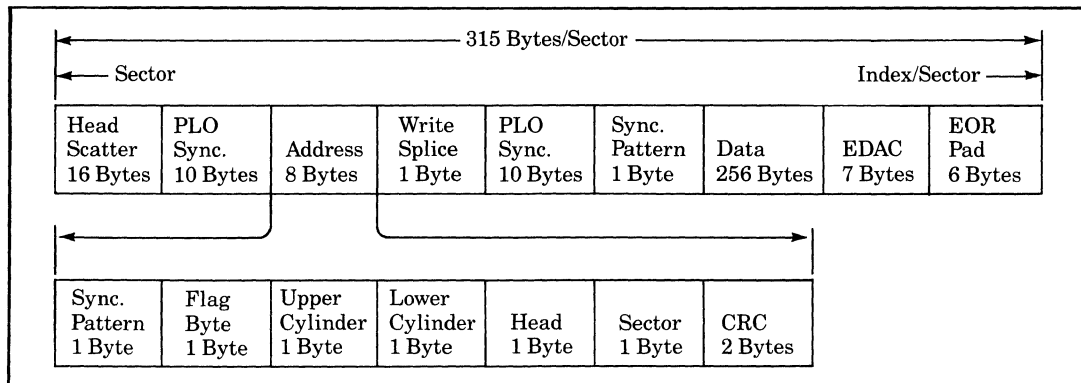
315 Bytes/Sector

Sector

Index/Sector

| Head Scatter 16 Bytes | PLO Sync. 10 Bytes | Address 8 Bytes | Write Splice 1 Byte | PLO Sync. 10 Bytes | Sync. Pattern 1 Byte | Data 256 Bytes | EDAC 7 Bytes | EOR Pad 6 Bytes |
|---|---|---|---|---|---|---|---|---|

| Sync. Pattern 1 Byte | Flag Byte 1 Byte | Upper Cylinder 1 Byte | Lower Cylinder 1 Byte | Head 1 Byte | Sector 1 Byte | CRC 2 Bytes |
|---|---|---|---|---|---|---|